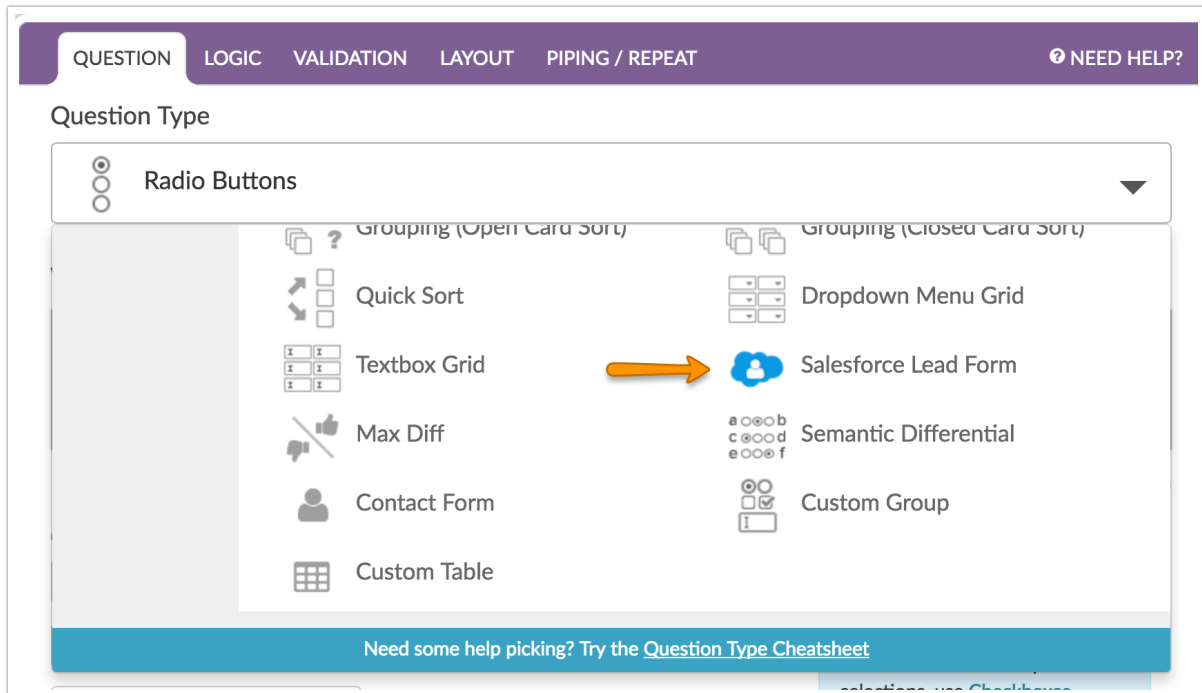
QUESTION LOGIC VALIDATION LAYOUT PIPING / REPEAT

NEED HELP?

Question Type

Radio Buttons

Grouping (Open Card Sort)

Grouping (Closed Card Sort)

Quick Sort

Dropdown Menu Grid

Textbox Grid

Salesforce Lead Form

Max Diff

a b c d e f

Semantic Differential

Contact Form

Custom Group

Custom Table

Need some help picking? Try the Question Type Cheatsheet

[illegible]